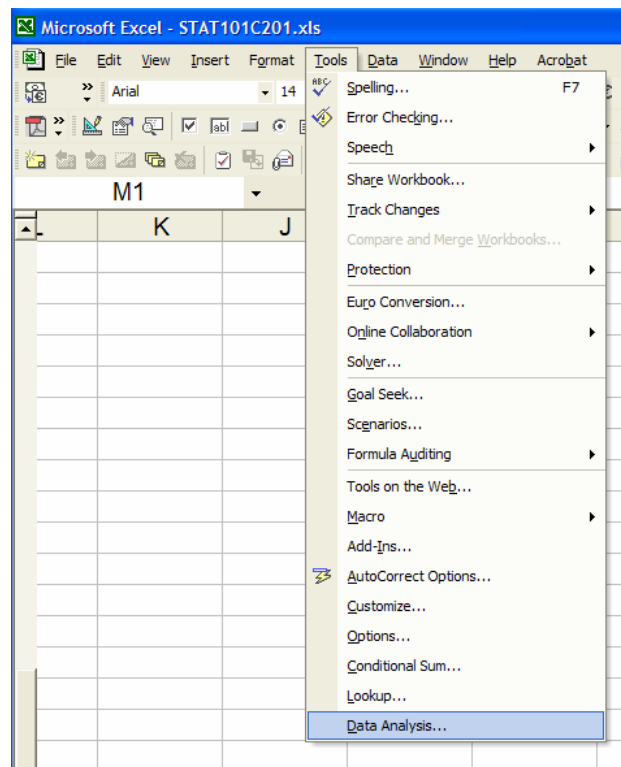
Microsoft Excel - STAT101C201.xls

File Edit View Insert Format Tools Data Window Help Acrobat

Arial 14

M1

K J

Spelling... F7
Error Checking...
Speech
Share Workbook...
Track Changes
Compare and Merge Workbooks...
Protection
Euro Conversion...
Online Collaboration
Solver...
Goal Seek...
Scenarios...
Formula Auditing
Tools on the Web...
Macro
Add-Ins...
AutoCorrect Options...
Customize...
Options...
Conditional Sum...
Lookup...
Data Analysis...